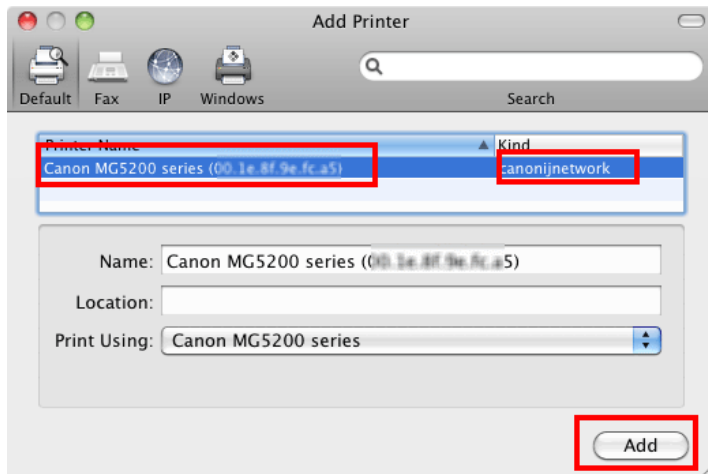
Add Printer

Default Fax IP Windows

Search

Printer Name | Kind

Canon MG5200 series (00.1e.8f.9e.fc.a5) canonijnetwork

Name: Canon MG5200 series ([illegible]5)

Location:

Print Using: Canon MG5200 series

Add